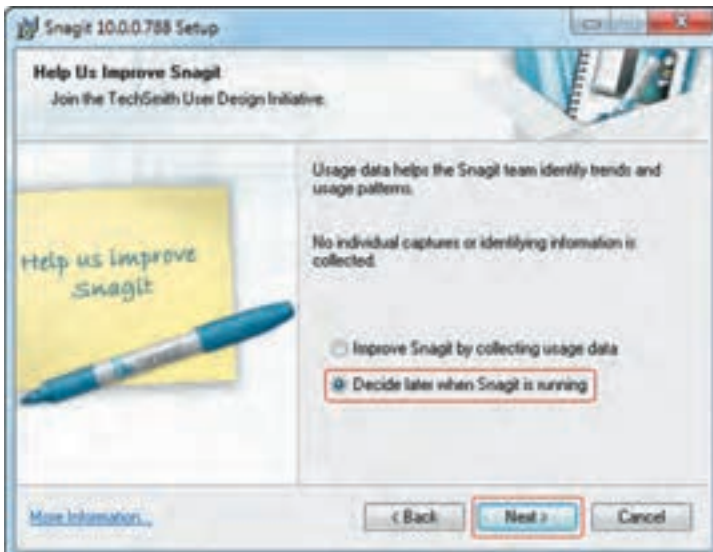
Snagit 10.0.0.788 Setup

Help Us Improve Snagit
Join the TechSmith User Design Initiative.

Help us improve Snagit

Usage data helps the Snagit team identify trends and usage patterns.

No individual captures or identifying information is collected.

Improve Snagit by collecting usage data

Decide later when Snagit is running

More Information...

< Back

Next >

Cancel